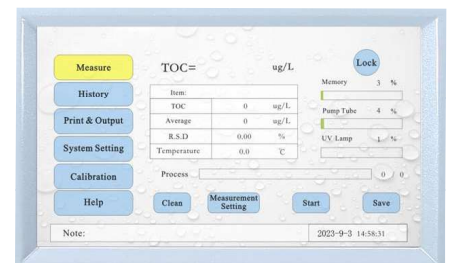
Measure

History

Print & Output

System Setting

Calibration

Help

TOC= ug/L

Lock

| Item: | | |
|---|---|---|
| TOC | 0 | ug/L |
| Average | 0 | ug/L |
| R.S.D | 0.00 | % |
| Temperature | 0.0 | ℃ |

Memory 3 %

Pump Tube 4 %

UV Lamp 1 %

Process 0 0

Clean

Measurement Setting

Start

Save

Note:

2023-9-3 14:58:31